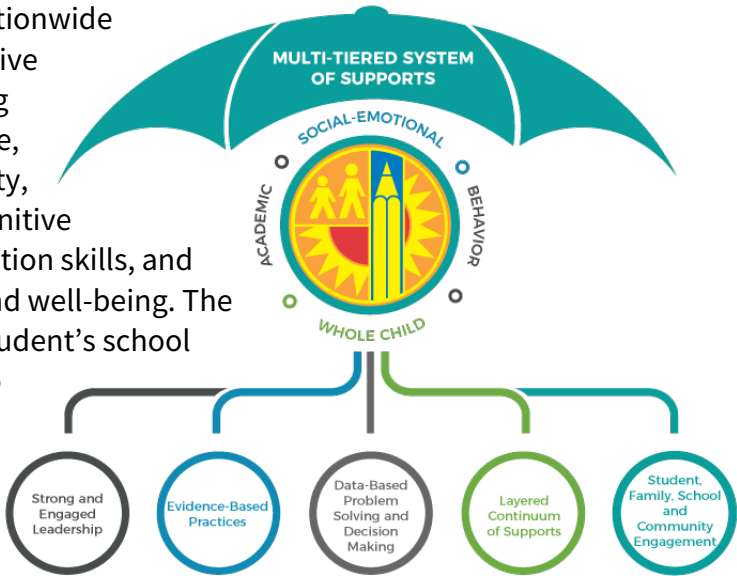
tionwide
ive
g
e,
ty,
nitive
tion skills, and
nd well-being. The
udent's school

MULTI-TIERED SYSTEM OF SUPPORTS

SOCIAL-EMOTIONAL

ACADEMIC

BEHAVIOR

WHOLE CHILD

Strong and Engaged Leadership

Evidence-Based Practices

Data-Based Problem Solving and Decision Making

Layered Continuum of Supports

Student, Family, School and Community Engagement